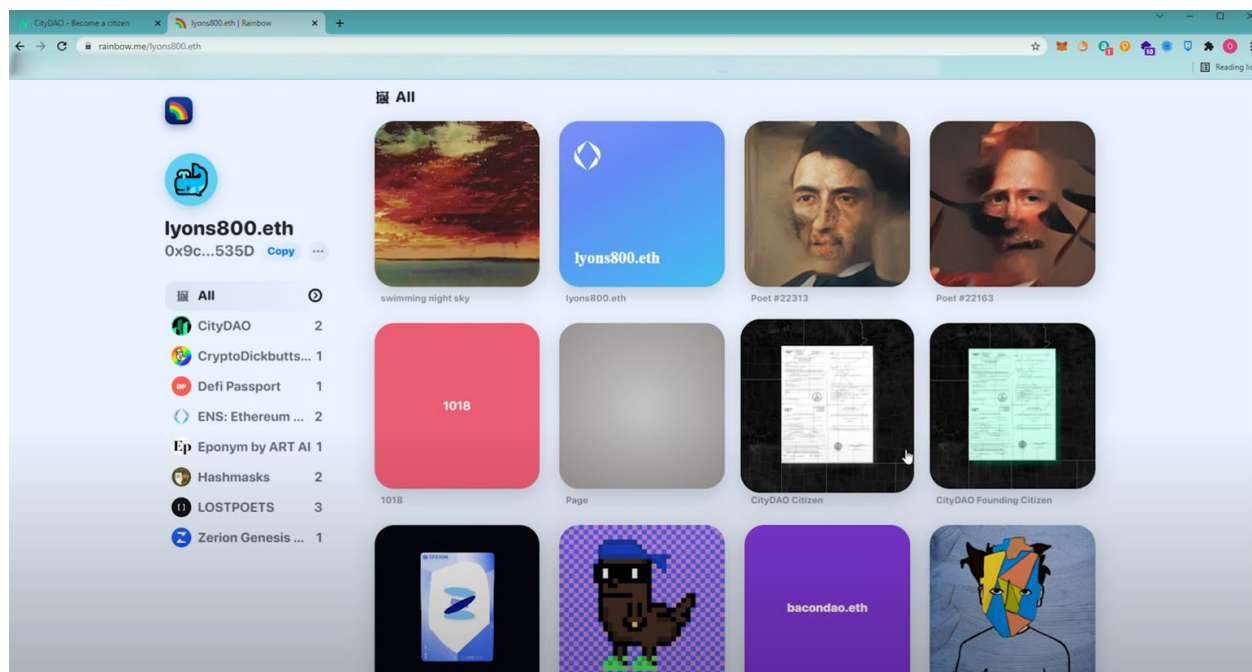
CityDAO - Become a citizen
lyons800.eth | Rainbow
rainbow.me/lyons800.eth
Reading list

lyons800.eth
0x9c...535D Copy ···

All
CityDAO 2
CryptoDickbutts... 1
Defi Passport 1
ENS: Ethereum ... 2
Eponym by ART AI 1
Hashmasks 2
LOSTPOETS 3
Zerion Genesis ... 1

All

swimming night sky
lyons800.eth
lyons800.eth
Poet #22313
Poet #22163
1018
1018
Page
CityDAO Citizen
CityDAO Founding Citizen
bacondao.eth